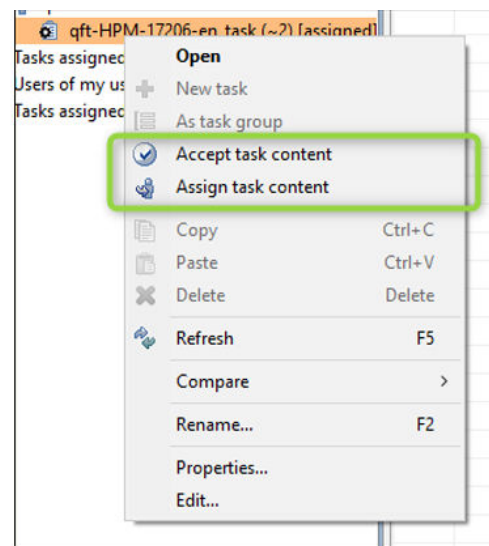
qft-HPM-17206-en. task (~2) [assigned]
Tasks assignec
Users of my us
Tasks assignec

Open
New task
As task group
Accept task content
Assign task content
Copy Ctrl+C
Paste Ctrl+V
Delete Delete
Refresh F5
Compare >
Rename... F2
Properties...
Edit...